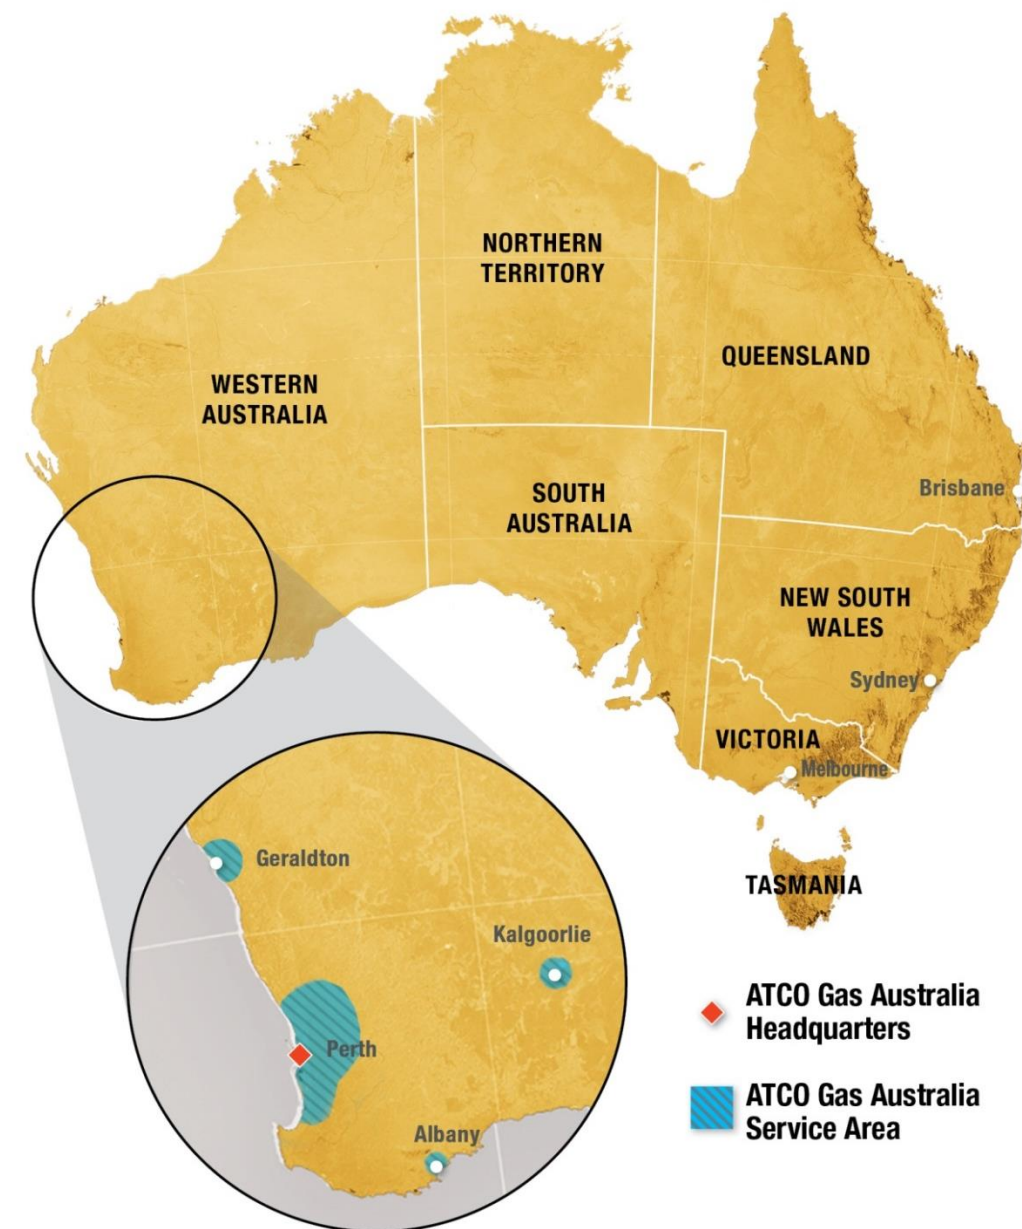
NORTHERN TERRITORY

QUEENSLAND

WESTERN AUSTRALIA

SOUTH AUSTRALIA

Brisbane

NEW SOUTH WALES

Sydney

VICTORIA

Melbourne

TASMANIA

Geraldton

Kalgoorlie

Perth

Albany

ATCO Gas Australia Headquarters

ATCO Gas Australia Service Area